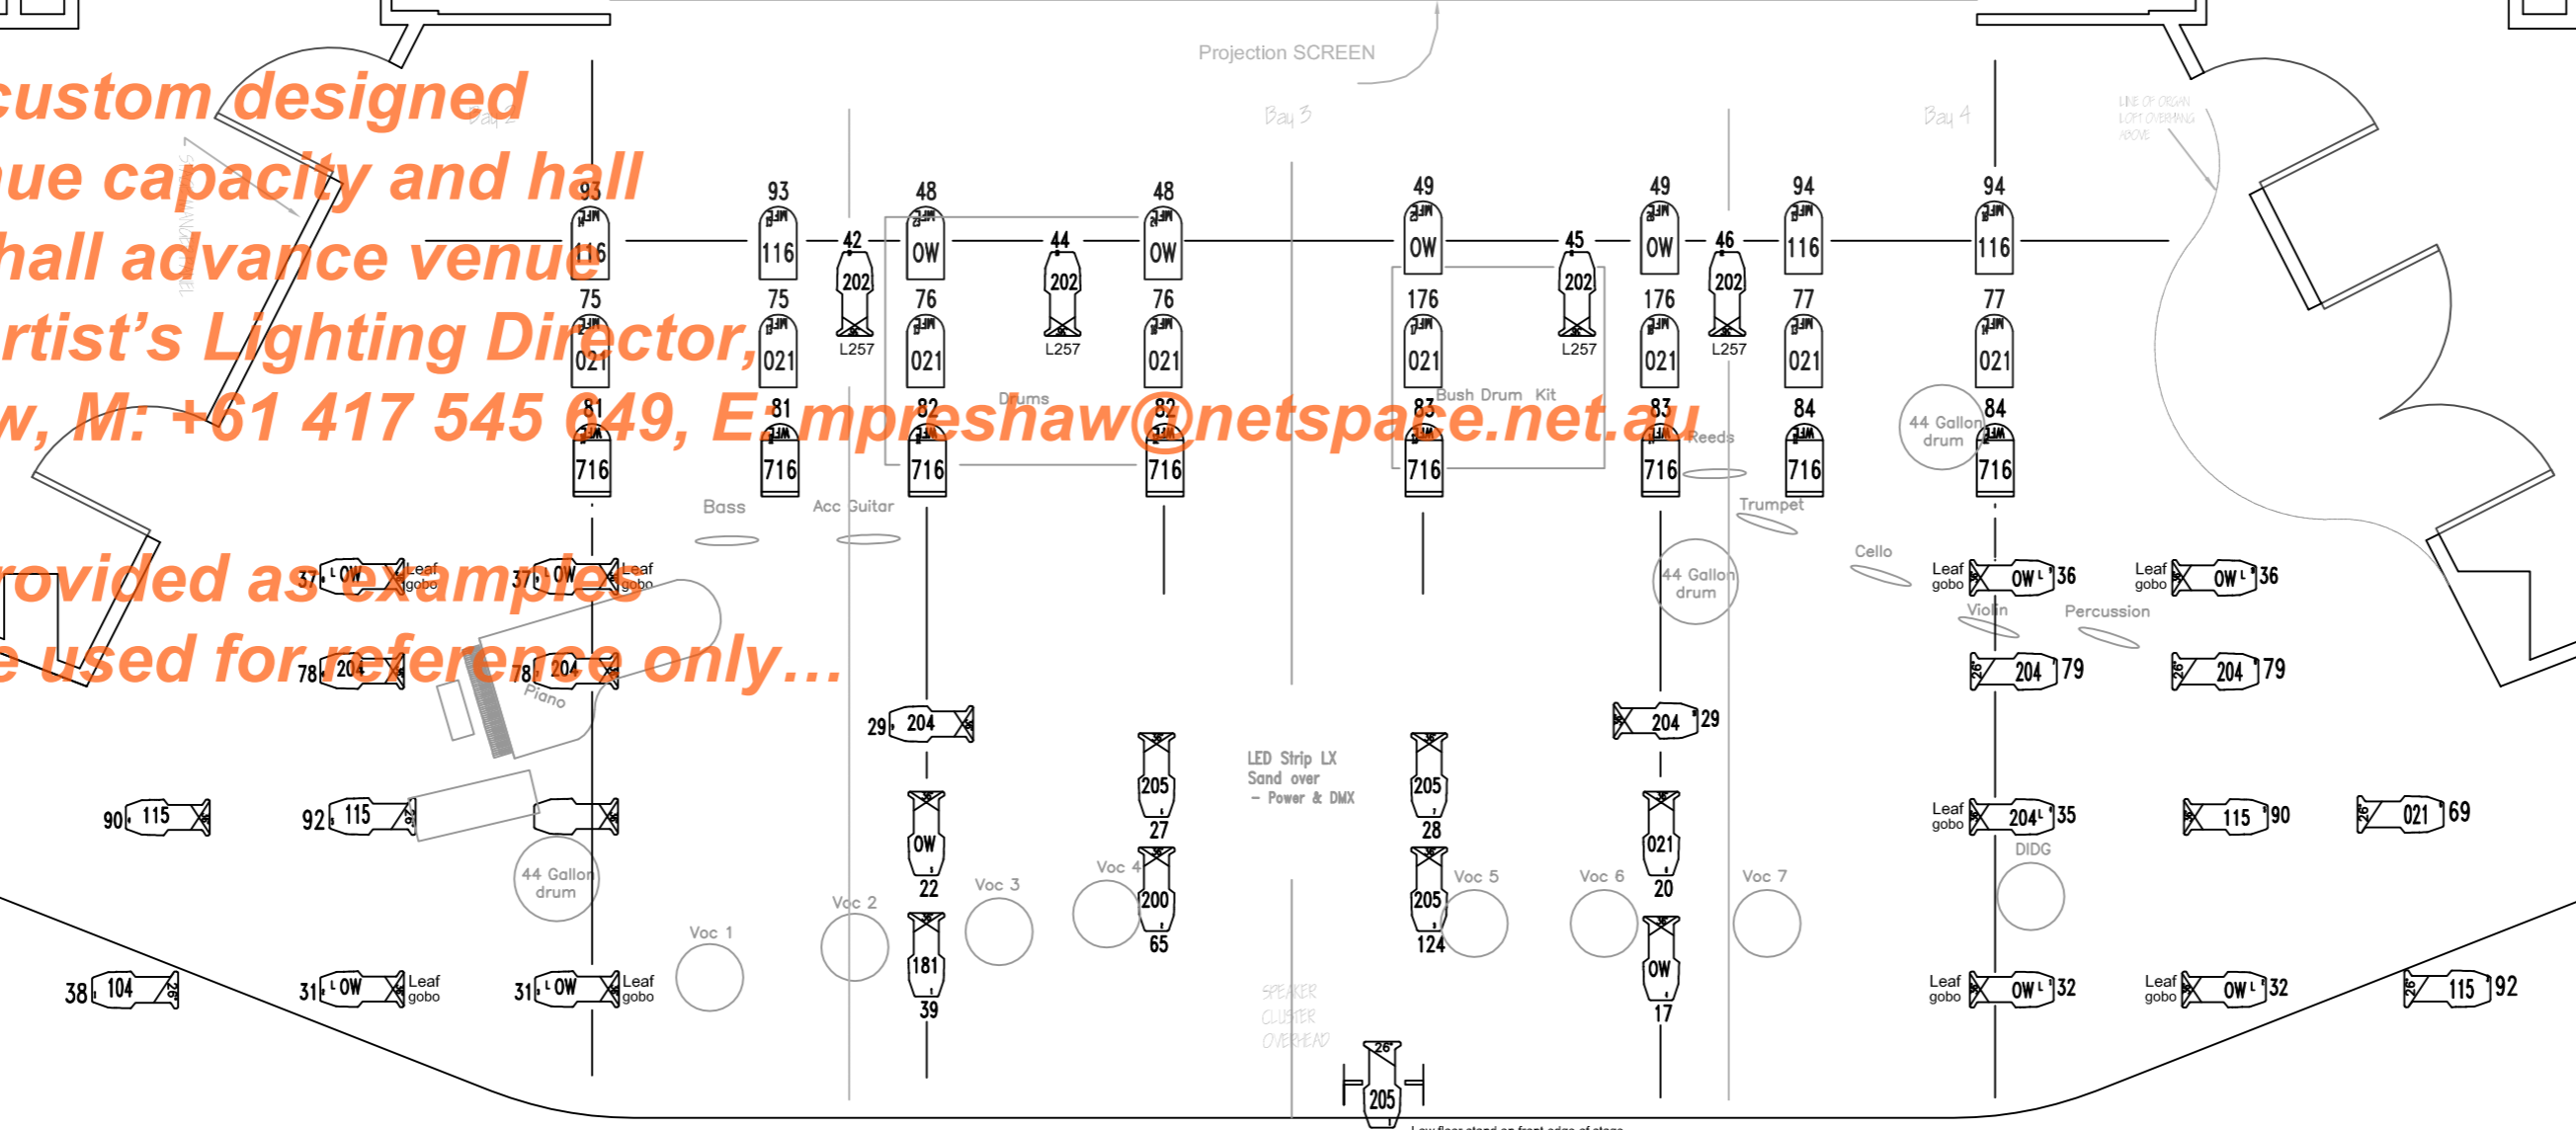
custom designed
nue capacity and hall
hall advance venue
rtist's Lighting Director,
w, M: +61 417 545 649, E: mpreshaw@netspace.net.au

rovided as examples
e used for reference only…

Projection SCREEN

Bay 2
Bay 3
Bay 4

LINE OF ORGAN LOFT OVERHANG ABOVE

93 116 75 021 81 716
93 116 75 021 81 716
42 202 L257
48 OW 76 021 82 716
44 202 L257
48 OW 76 021 82 716
49 OW 176 021 83 716
45 202 L257
49 OW 176 021 83 716
46 202 L257
94 116 77 021 84 716
94 116 77 021 84 716

Drums
Bush Drum Kit
Reeds
44 Gallon drum
Bass
Acc Guitar
Trumpet
Cello
44 Gallon drum
Violin
Percussion

37 OW Leaf gobo
37 OW Leaf gobo
Leaf gobo OW 36
Leaf gobo OW 36

78 204
78 204
Piano
204 79
204 79

29 204
204 29

LED Strip LX
Sand over
– Power & DMX

205 27
205 28
OW 22
021 20
200 65
205 124
181 39
OW 17

90 115
92 115
Leaf gobo 204 35
115 90
021 69
DIDG

44 Gallon drum
Voc 1
Voc 2
Voc 3
Voc 4
Voc 5
Voc 6
Voc 7

38 104
31 OW Leaf gobo
31 OW Leaf gobo
Leaf gobo OW 32
Leaf gobo OW 32
115 92

SPEAKER CLUSTER OVERHEAD

205

Low floor stand on front edge of stage